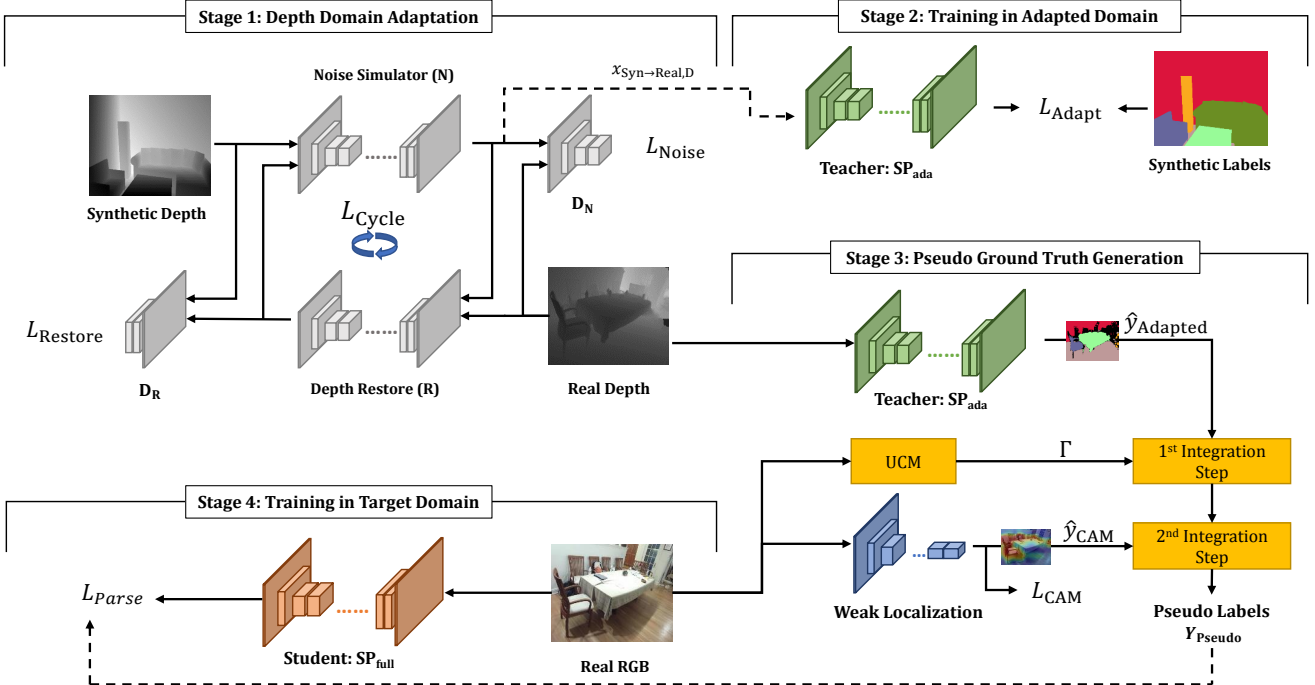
Stage 1: Depth Domain Adaptation

Stage 2: Training in Adapted Domain

Noise Simulator (N)

$x_{\text{Syn}\rightarrow\text{Real,D}}$

$L_{\text{Noise}}$

$L_{\text{Adapt}}$

Synthetic Depth

$L_{\text{Cycle}}$

$\mathbf{D_N}$

Teacher: $\mathbf{SP_{ada}}$

Synthetic Labels

Stage 3: Pseudo Ground Truth Generation

$L_{\text{Restore}}$

$\hat{y}_{\text{Adapted}}$

$\mathbf{D_R}$

Depth Restore (R)

Real Depth

Teacher: $\mathbf{SP_{ada}}$

UCM

$\Gamma$

1st Integration Step

Stage 4: Training in Target Domain

$\hat{y}_{\text{CAM}}$

2nd Integration Step

$L_{Parse}$

$L_{\text{CAM}}$

Weak Localization

Pseudo Labels

$Y_{\text{Pseudo}}$

Student: $\mathbf{SP_{full}}$

Real RGB